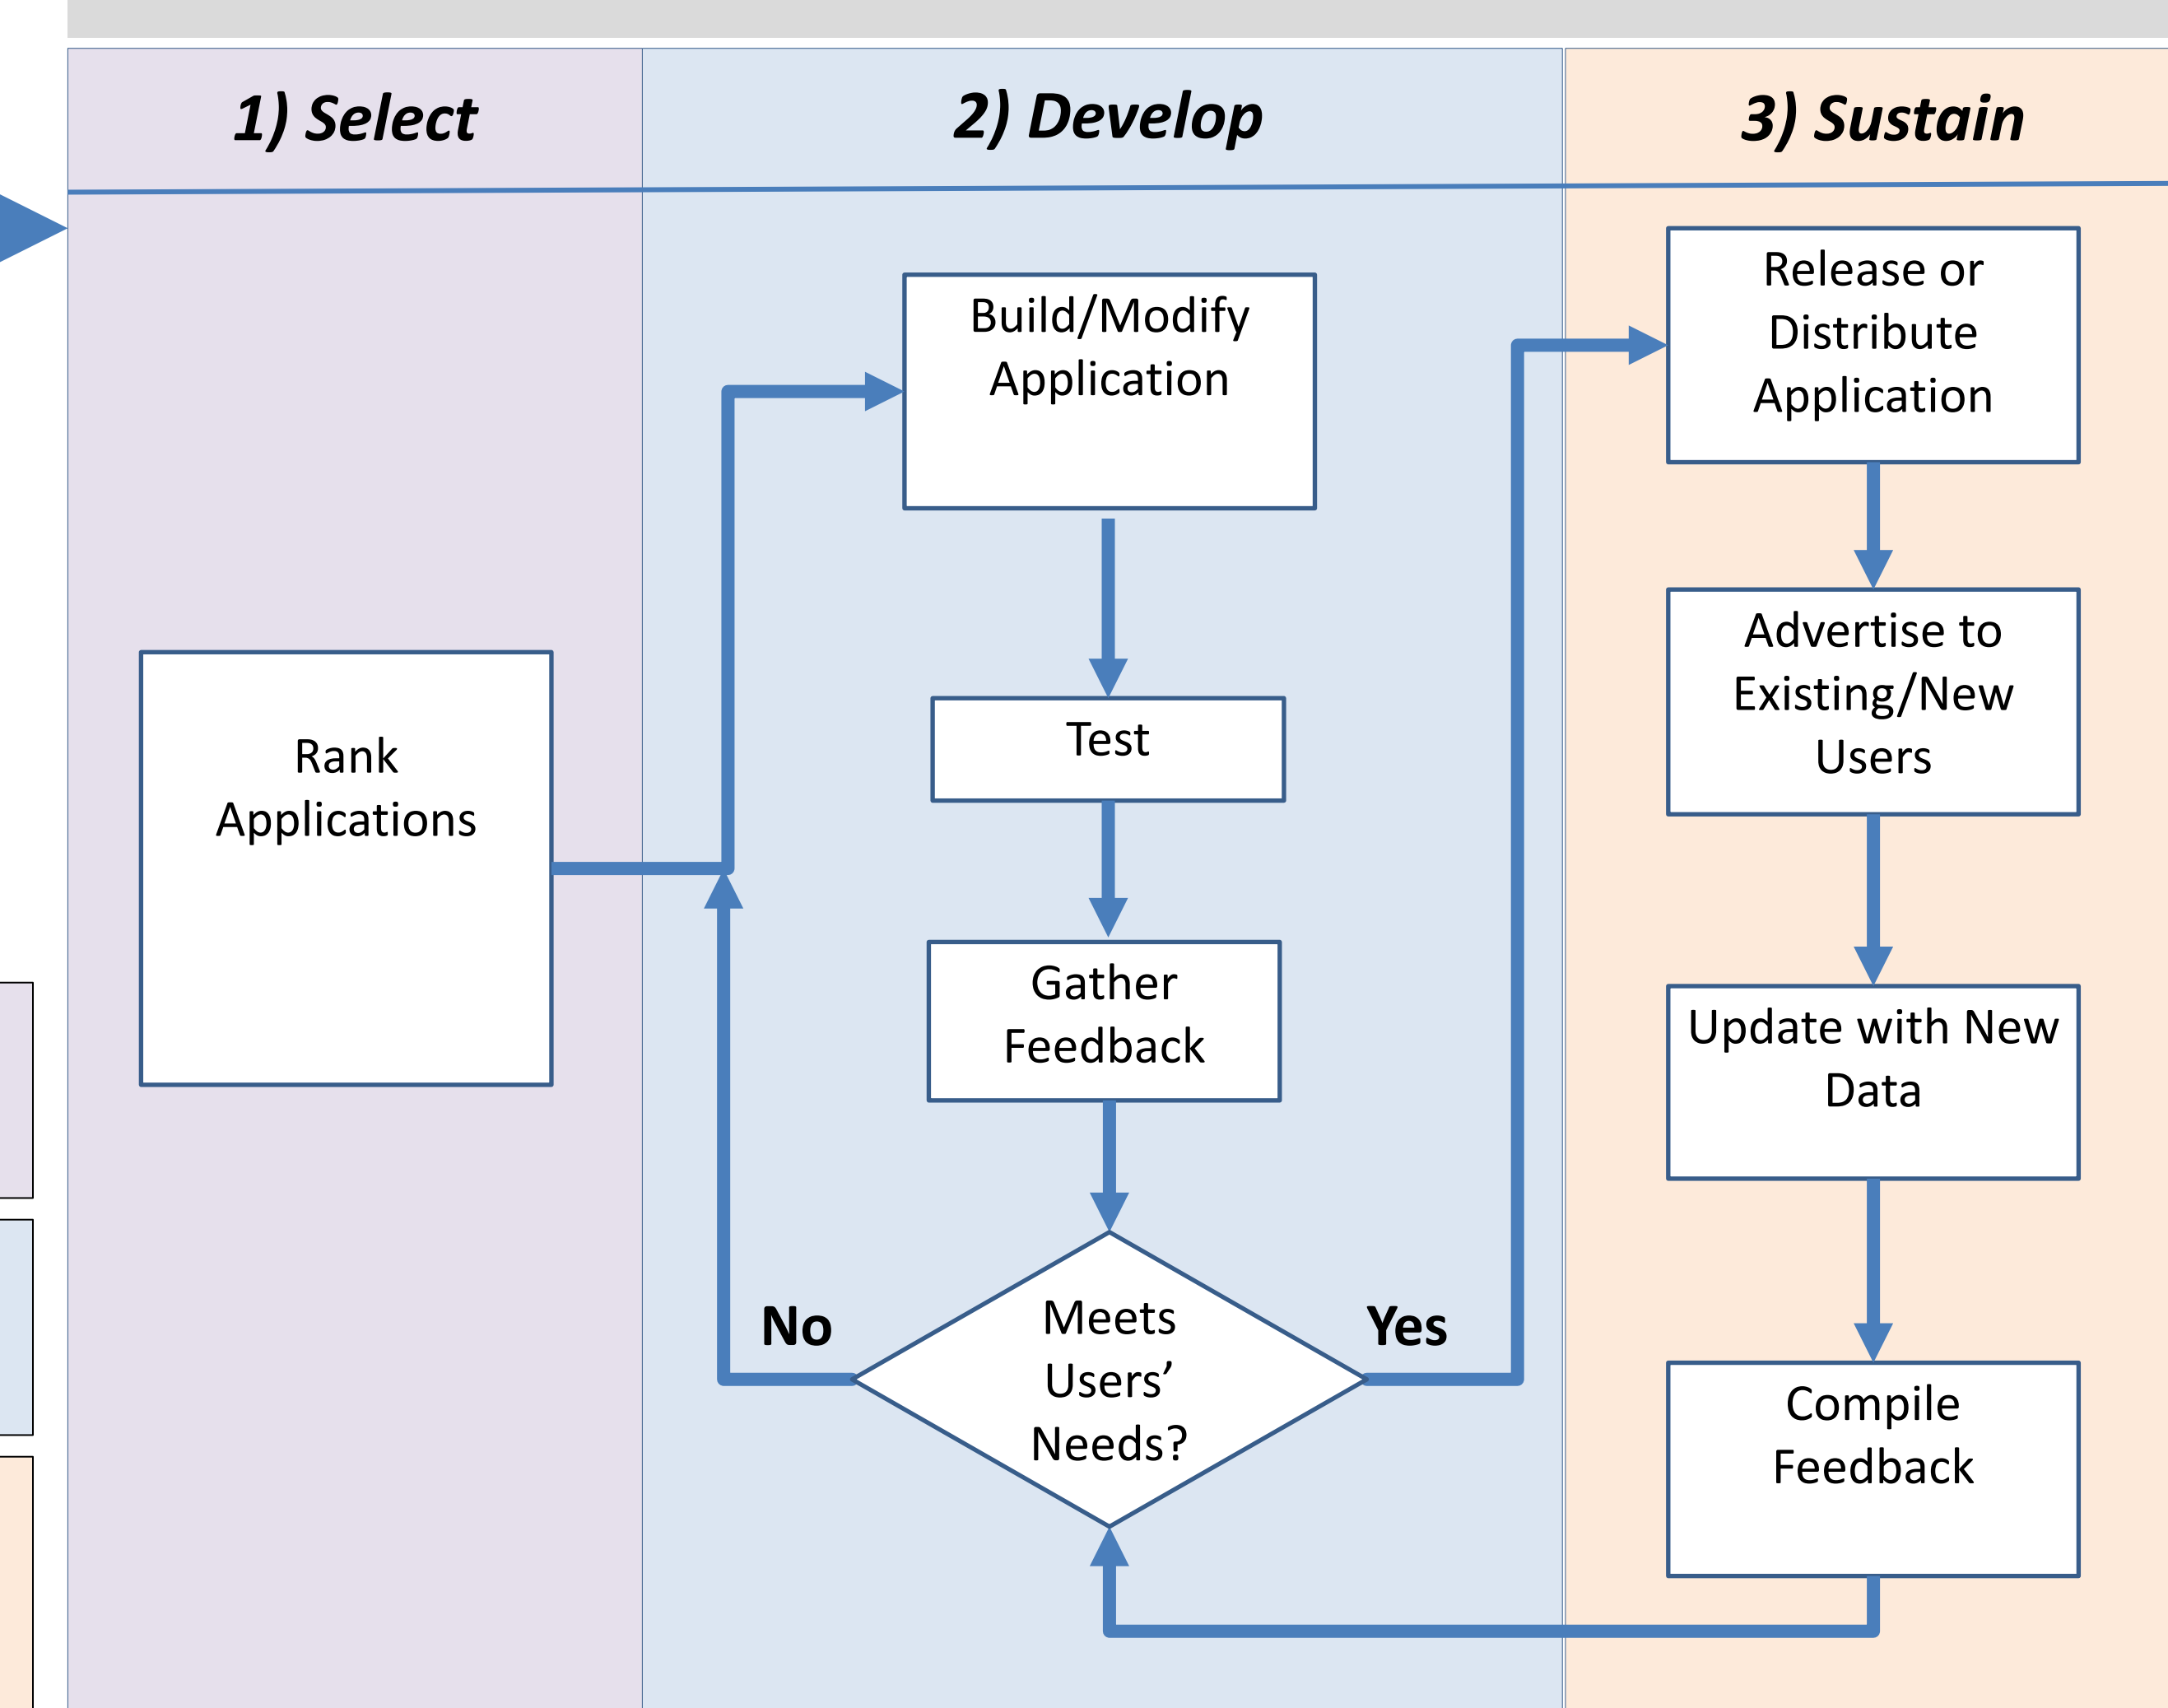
1) Select

2) Develop

3) Sustain

Rank Applications

Build/Modify Application

Test

Gather Feedback

Meets Users' Needs?

No

Yes

Release or Distribute Application

Advertise to Existing/New Users

Update with New Data

Compile Feedback